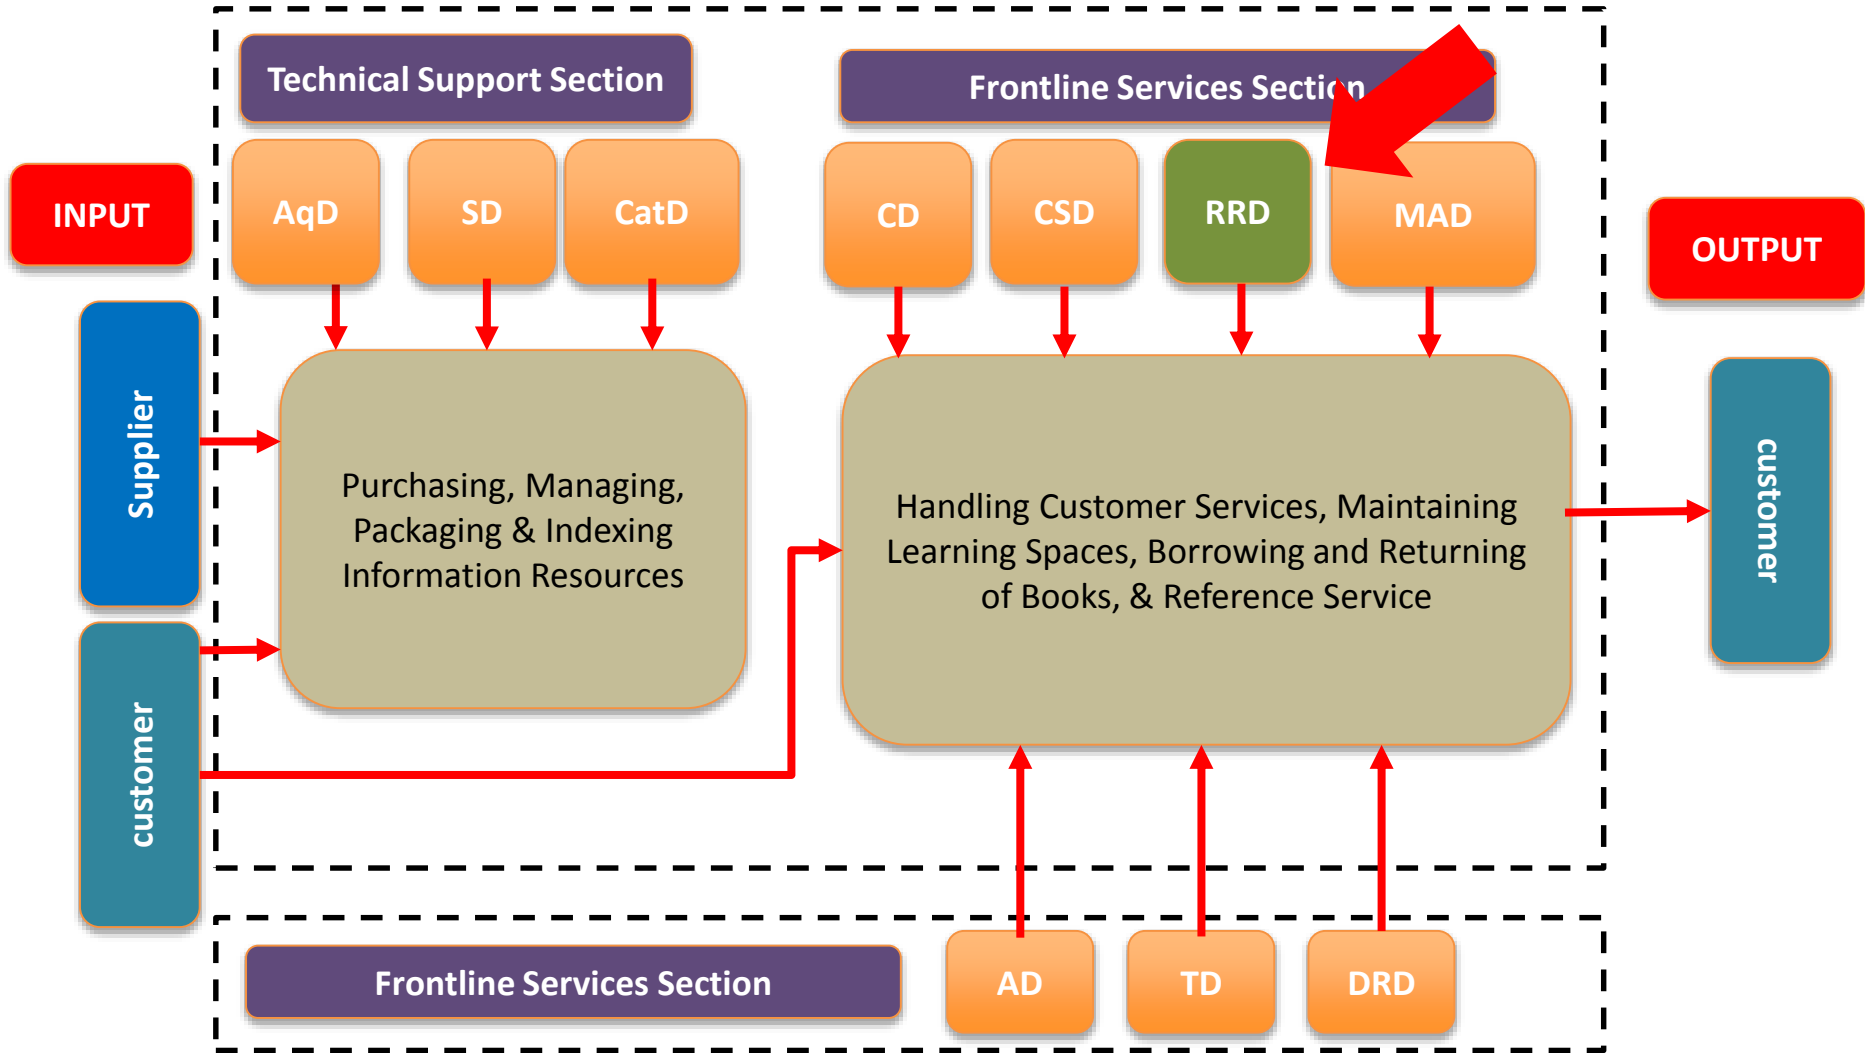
Technical Support Section

Frontline Services Secti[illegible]n

INPUT

AqD

SD

CatD

CD

CSD

RRD

MAD

OUTPUT

Supplier

Purchasing, Managing, Packaging & Indexing Information Resources

Handling Customer Services, Maintaining Learning Spaces, Borrowing and Returning of Books, & Reference Service

customer

customer

Frontline Services Section

AD

TD

DRD